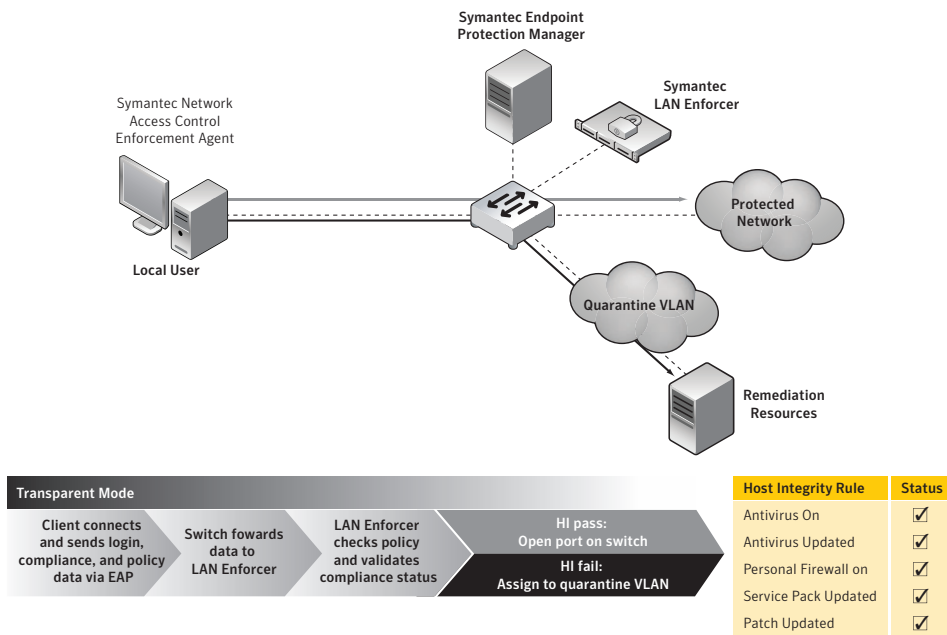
Symantec Endpoint Protection Manager

Symantec LAN Enforcer

Symantec Network Access Control Enforcement Agent

Protected Network

Local User

Quarantine VLAN

Remediation Resources

Transparent Mode

Client connects and sends login, compliance, and policy data via EAP

Switch fowards data to LAN Enforcer

LAN Enforcer checks policy and validates compliance status

HI pass: Open port on switch

HI fail: Assign to quarantine VLAN

| Host Integrity Rule | Status |
|---|---|
| Antivirus On | ✓ |
| Antivirus Updated | ✓ |
| Personal Firewall on | ✓ |
| Service Pack Updated | ✓ |
| Patch Updated | ✓ |